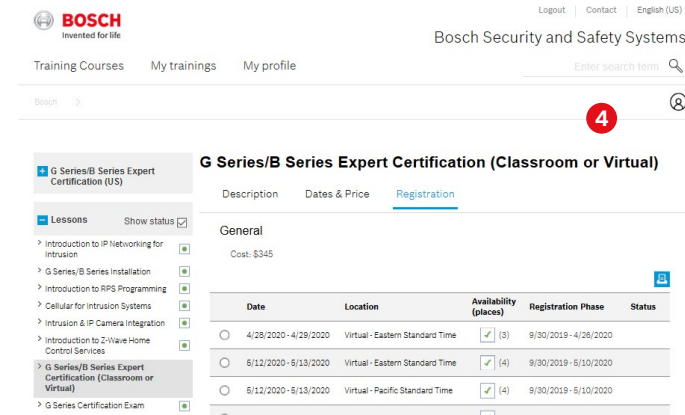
BOSCH
Invented for life

Logout | Contact | English (US)

Bosch Security and Safety Systems

Training Courses    My trainings    My profile

Enter search term

Bosch >

4

G Series/B Series Expert Certification (US)

Lessons    Show status

> Introduction to IP Networking for Intrusion
> G Series/B Series Installation
> Introduction to RPS Programming
> Cellular for Intrusion Systems
> Intrusion & IP Camera Integration
> Introduction to Z-Wave Home Control Services
> G Series/B Series Expert Certification (Classroom or Virtual)
> G Series Certification Exam

G Series/B Series Expert Certification (Classroom or Virtual)

Description    Dates & Price    Registration

General

Cost: $345

| | Date | Location | Availability (places) | Registration Phase | Status |
|---|---|---|---|---|---|
| | 4/28/2020 - 4/29/2020 | Virtual - Eastern Standard Time | (3) | 9/30/2019 - 4/26/2020 | |
| | 5/12/2020 - 5/13/2020 | Virtual - Eastern Standard Time | (4) | 9/30/2019 - 5/10/2020 | |
| | 5/12/2020 - 5/13/2020 | Virtual - Pacific Standard Time | (4) | 9/30/2019 - 5/10/2020 | |